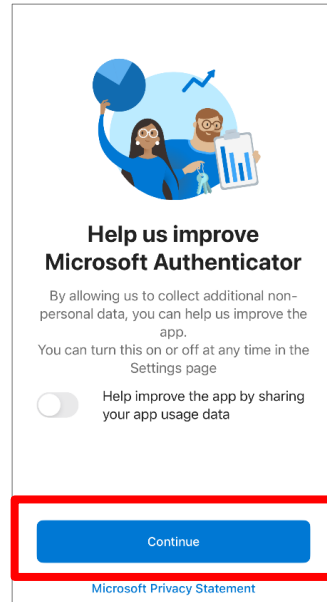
Help us improve Microsoft Authenticator

By allowing us to collect additional non-personal data, you can help us improve the app.
You can turn this on or off at any time in the Settings page

Help improve the app by sharing your app usage data

Continue

Microsoft Privacy Statement